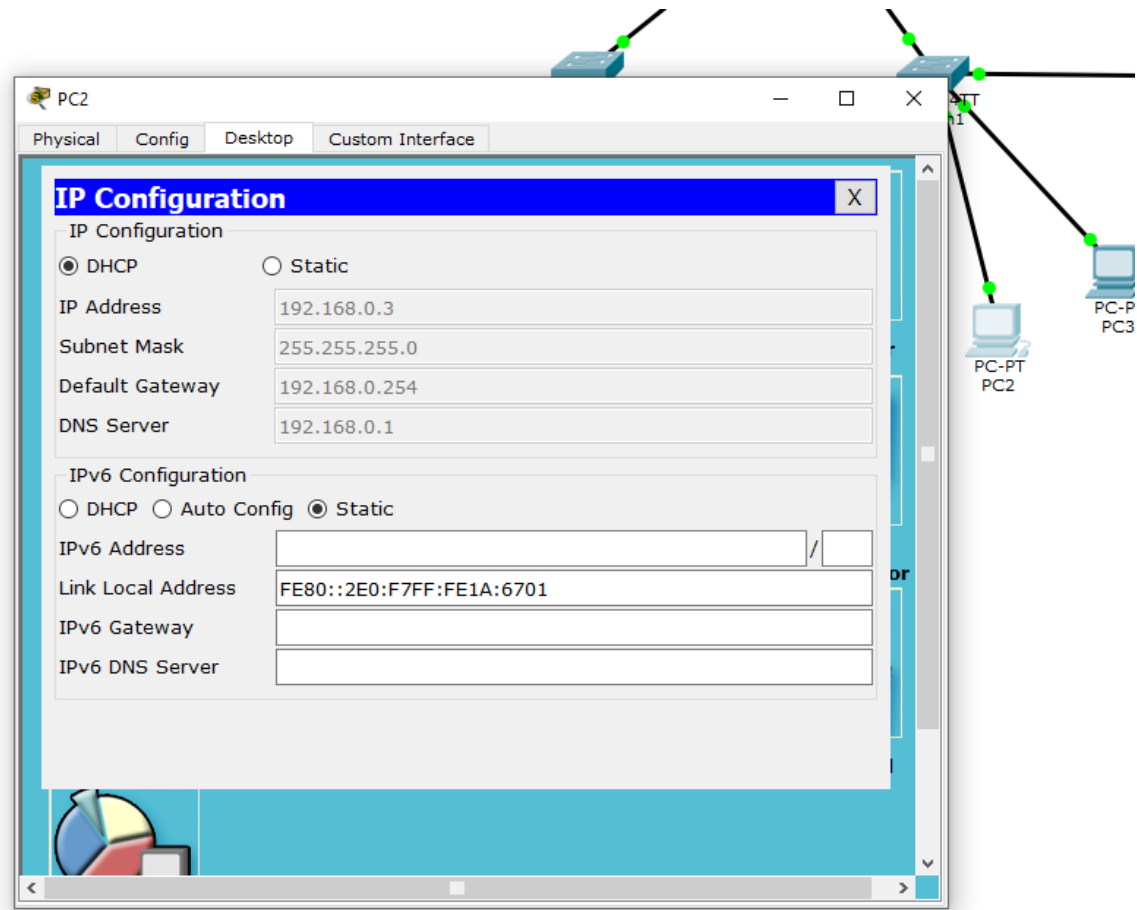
PC2

Physical | Config | Desktop | Custom Interface

IP Configuration X

IP Configuration

DHCP Static

IP Address 192.168.0.3

Subnet Mask 255.255.255.0

Default Gateway 192.168.0.254

DNS Server 192.168.0.1

IPv6 Configuration

DHCP Auto Config Static

IPv6 Address /

Link Local Address FE80::2E0:F7FF:FE1A:6701

IPv6 Gateway

IPv6 DNS Server

PC-PT
PC2

PC-P
PC3